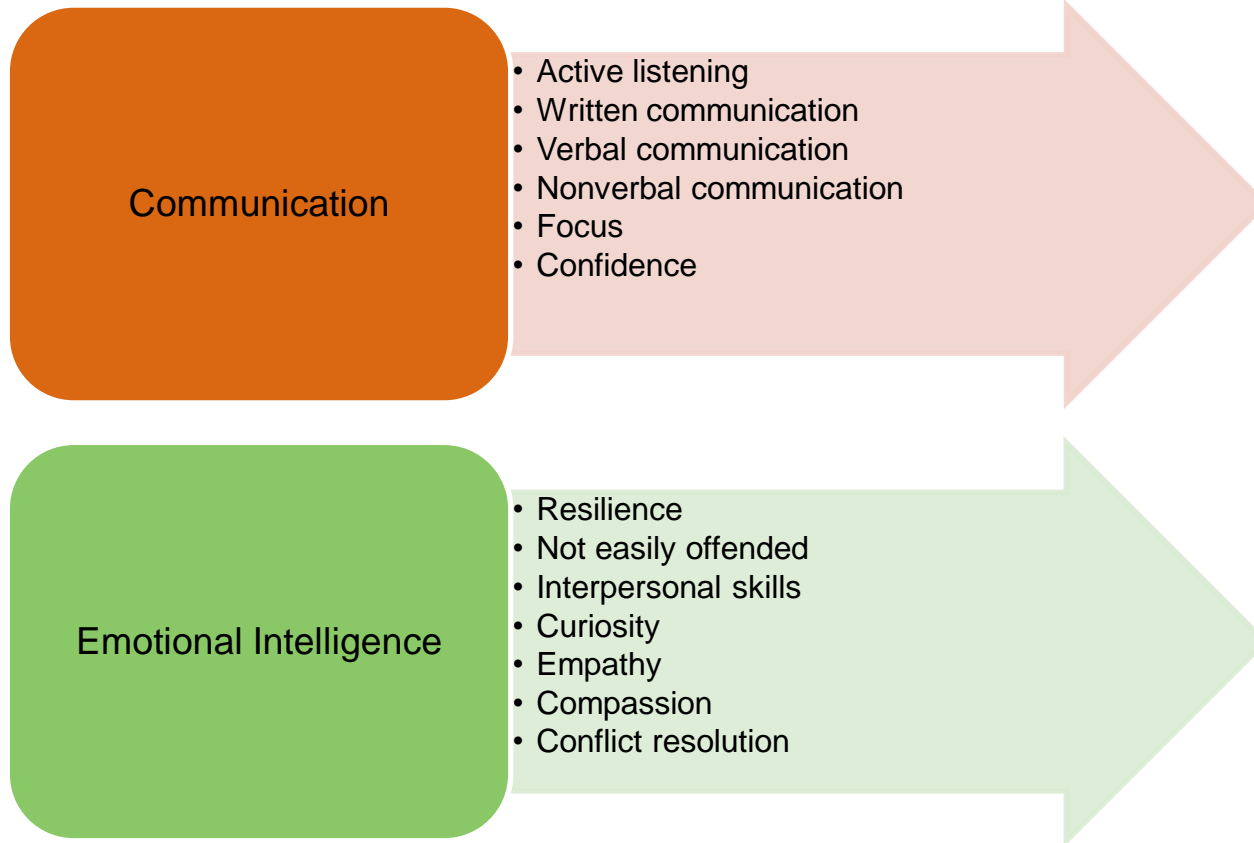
Communication

- Active listening
- Written communication
- Verbal communication
- Nonverbal communication
- Focus
- Confidence

Emotional Intelligence

- Resilience
- Not easily offended
- Interpersonal skills
- Curiosity
- Empathy
- Compassion
- Conflict resolution